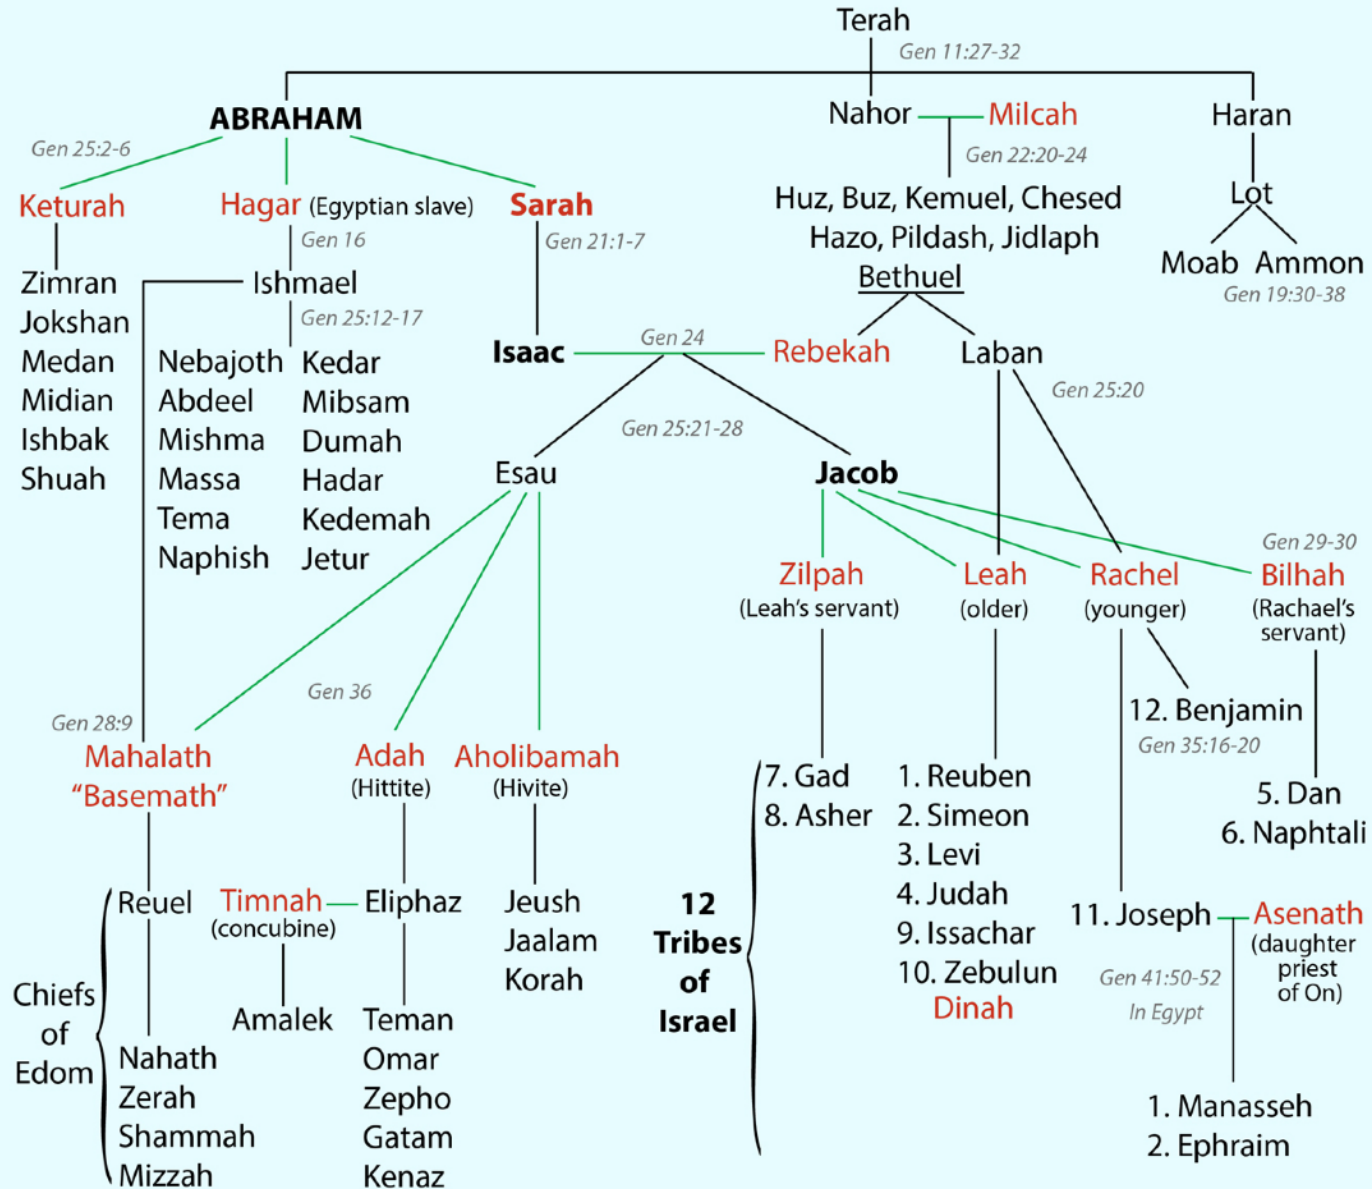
Terah
Gen 11:27-32

ABRAHAM
Nahor
Milcah
Haran

Gen 25:2-6
Keturah
Hagar (Egyptian slave)
Sarah

Gen 22:20-24
Huz, Buz, Kemuel, Chesed
Hazo, Pildash, Jidlaph
Bethuel

Lot
Moab Ammon
Gen 19:30-38

Gen 16
Gen 21:1-7

Zimran
Jokshan
Medan
Midian
Ishbak
Shuah

Ishmael
Gen 25:12-17

Nebajoth
Abdeel
Mishma
Massa
Tema
Naphish

Kedar
Mibsam
Dumah
Hadar
Kedemah
Jetur

Isaac
Gen 24
Rebekah
Laban
Gen 25:20

Gen 25:21-28
Esau
Jacob

Gen 29-30
Zilpah
(Leah's servant)
Leah
(older)
Rachel
(younger)
Bilhah
(Rachael's servant)

Gen 36
Gen 28:9
Mahalath
"Basemath"
Adah
(Hittite)
Aholibamah
(Hivite)

12. Benjamin
Gen 35:16-20

7. Gad
8. Asher

1. Reuben
2. Simeon
3. Levi
4. Judah
9. Issachar
10. Zebulun
Dinah

5. Dan
6. Naphtali

12
Tribes
of
Israel

Reuel
Timnah
(concubine)
Eliphaz
Jeush
Jaalam
Korah

11. Joseph
Asenath
(daughter priest of On)
Gen 41:50-52
In Egypt

Chiefs
of
Edom

Amalek
Nahath
Zerah
Shammah
Mizzah

Teman
Omar
Zepho
Gatam
Kenaz

1. Manasseh
2. Ephraim